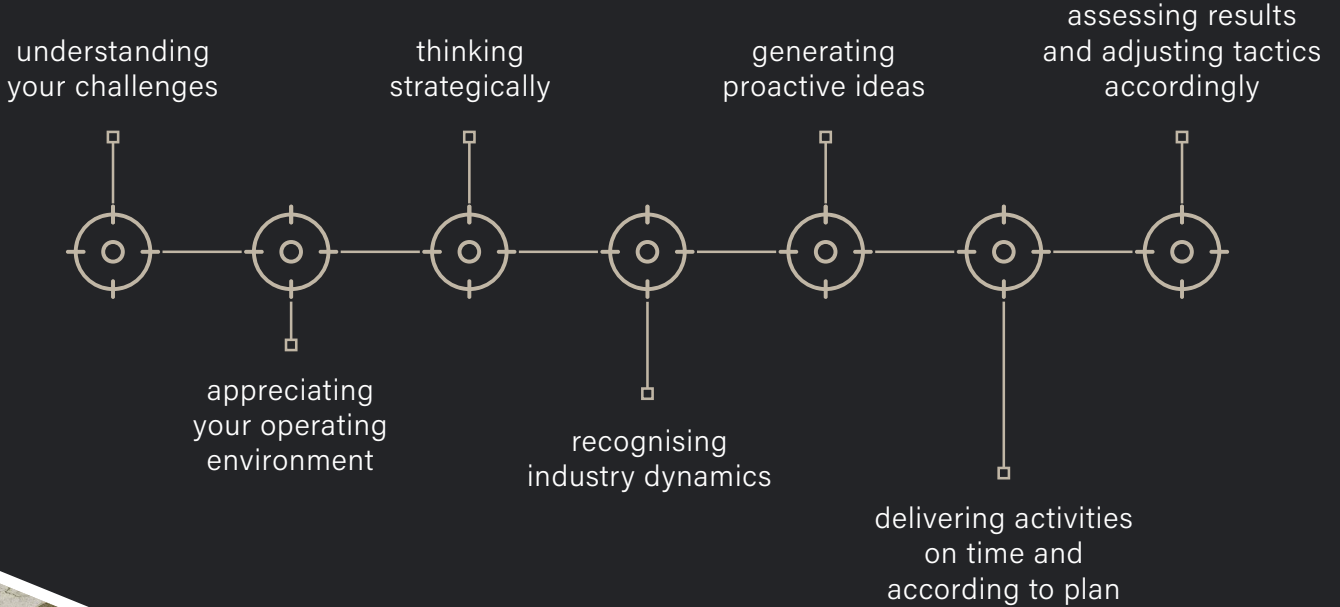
understanding your challenges

appreciating your operating environment

thinking strategically

recognising industry dynamics

generating proactive ideas

delivering activities on time and according to plan

assessing results and adjusting tactics accordingly